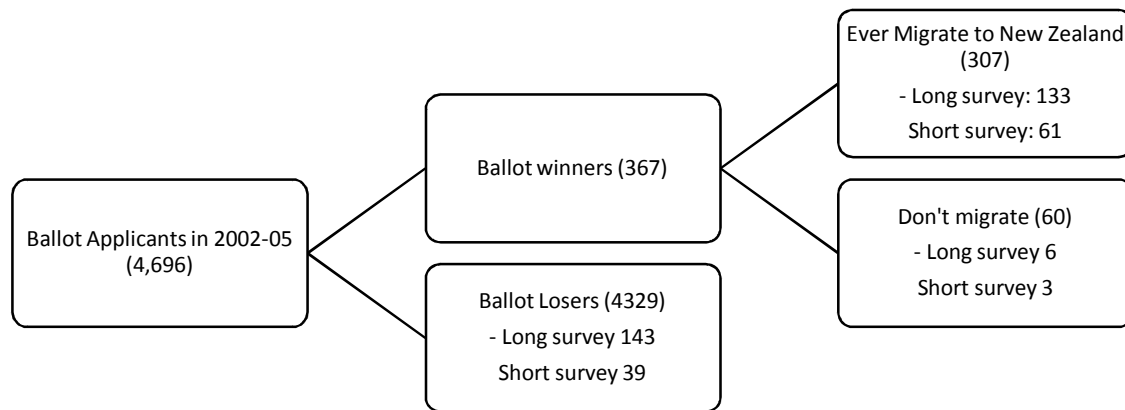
Ballot Applicants in 2002-05 (4,696)

Ballot winners (367)

Ballot Losers (4329)
- Long survey 143
Short survey 39

Ever Migrate to New Zealand (307)
- Long survey: 133
Short survey: 61

Don't migrate (60)
- Long survey 6
Short survey 3